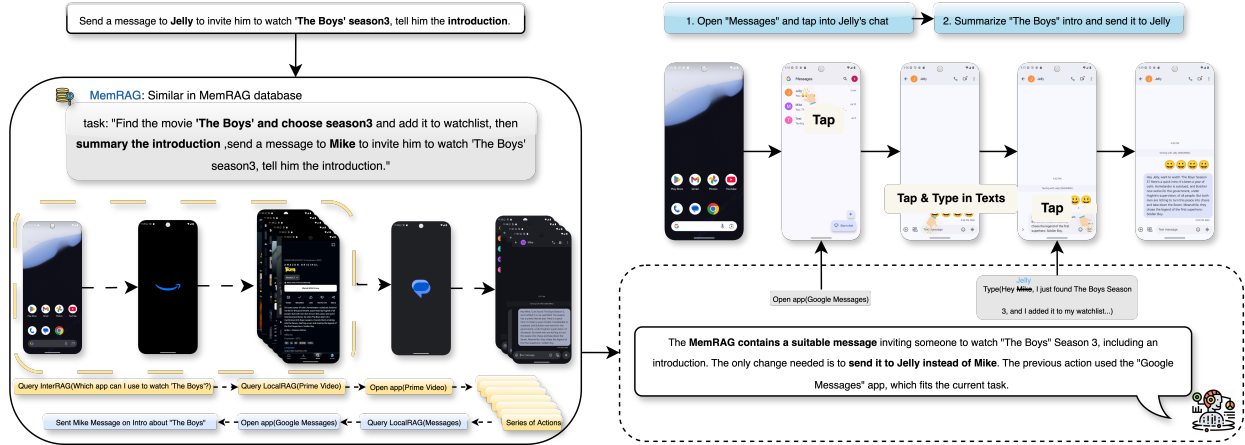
Send a message to **Jelly** to invite him to watch **'The Boys' season3**, tell him the **introduction**.

MemRAG: Similar in MemRAG database

task: "Find the movie **'The Boys' and choose season3** and add it to watchlist, then **summary the introduction** ,send a message to **Mike** to invite him to watch 'The Boys' season3, tell him the introduction."

Query InterRAG(Which app can I use to watch 'The Boys'?)

Query LocalRAG(Prime Video)

Open app(Prime Video)

Series of Actions

Query LocalRAG(Messages)

Open app(Google Messages)

Sent Mike Message on Intro about "The Boys"

1. Open "Messages" and tap into Jelly's chat

2. Summarize "The Boys" intro and send it to Jelly

Tap

Tap & Type in Texts

Tap

Open app(Google Messages)

Type(Hey ~~Mike~~ Jelly, I just found The Boys Season 3, and I added it to my watchlist...)

The **MemRAG contains a suitable message** inviting someone to watch "The Boys" Season 3, including an introduction. The only change needed is to **send it to Jelly instead of Mike**. The previous action used the "Google Messages" app, which fits the current task.